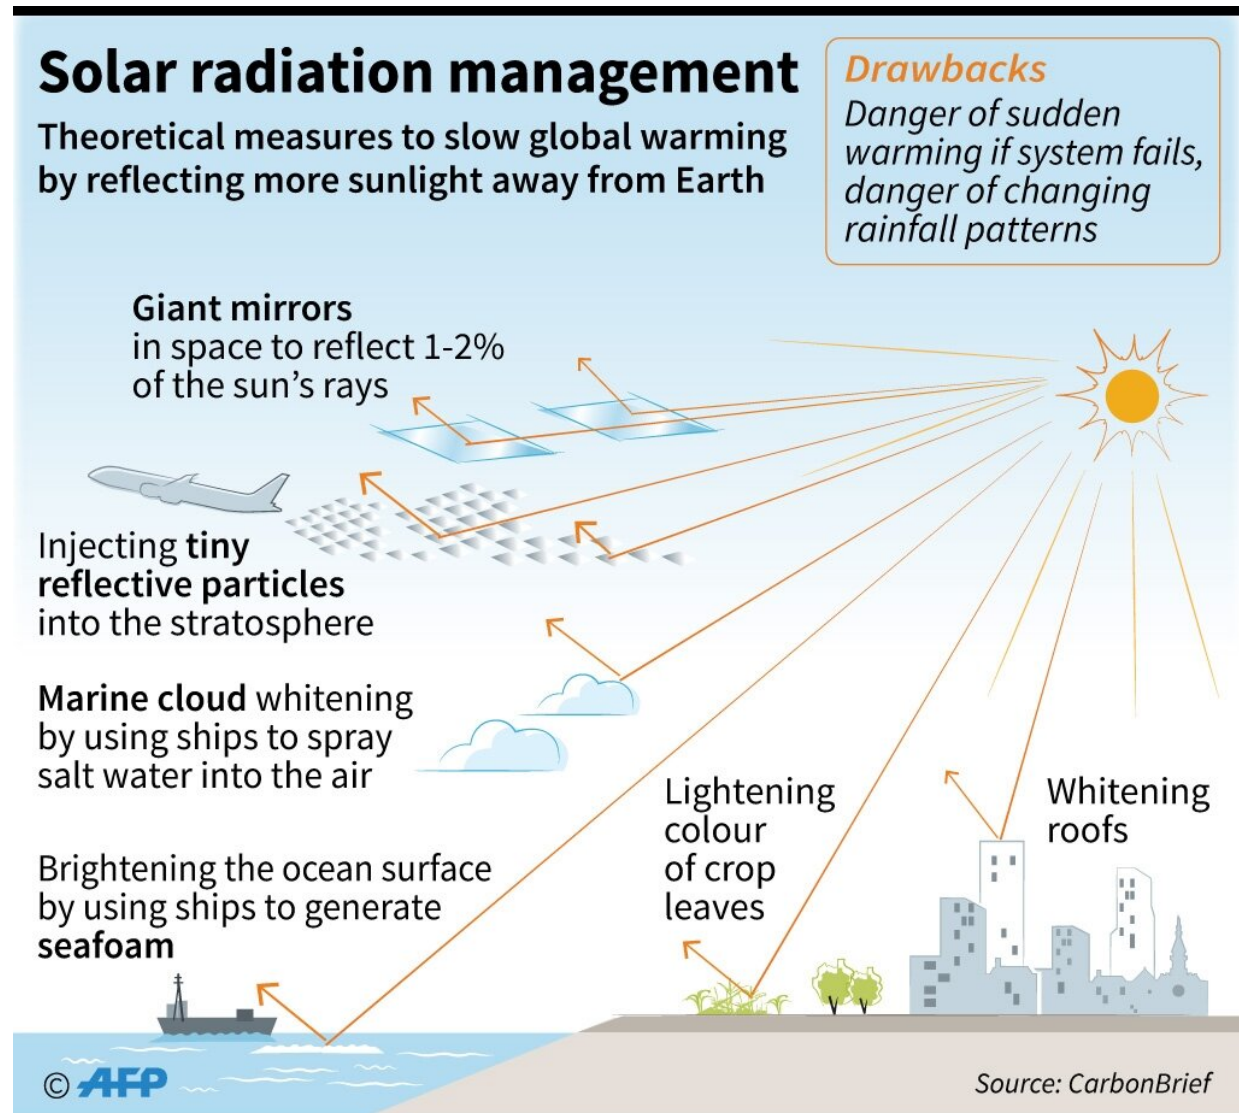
Solar radiation management

Theoretical measures to slow global warming by reflecting more sunlight away from Earth

Drawbacks

Danger of sudden warming if system fails, danger of changing rainfall patterns

Giant mirrors in space to reflect 1-2% of the sun's rays

Injecting tiny reflective particles into the stratosphere

Marine cloud whitening by using ships to spray salt water into the air

Brightening the ocean surface by using ships to generate seafoam

Lightening colour of crop leaves

Whitening roofs

© AFP

Source: CarbonBrief